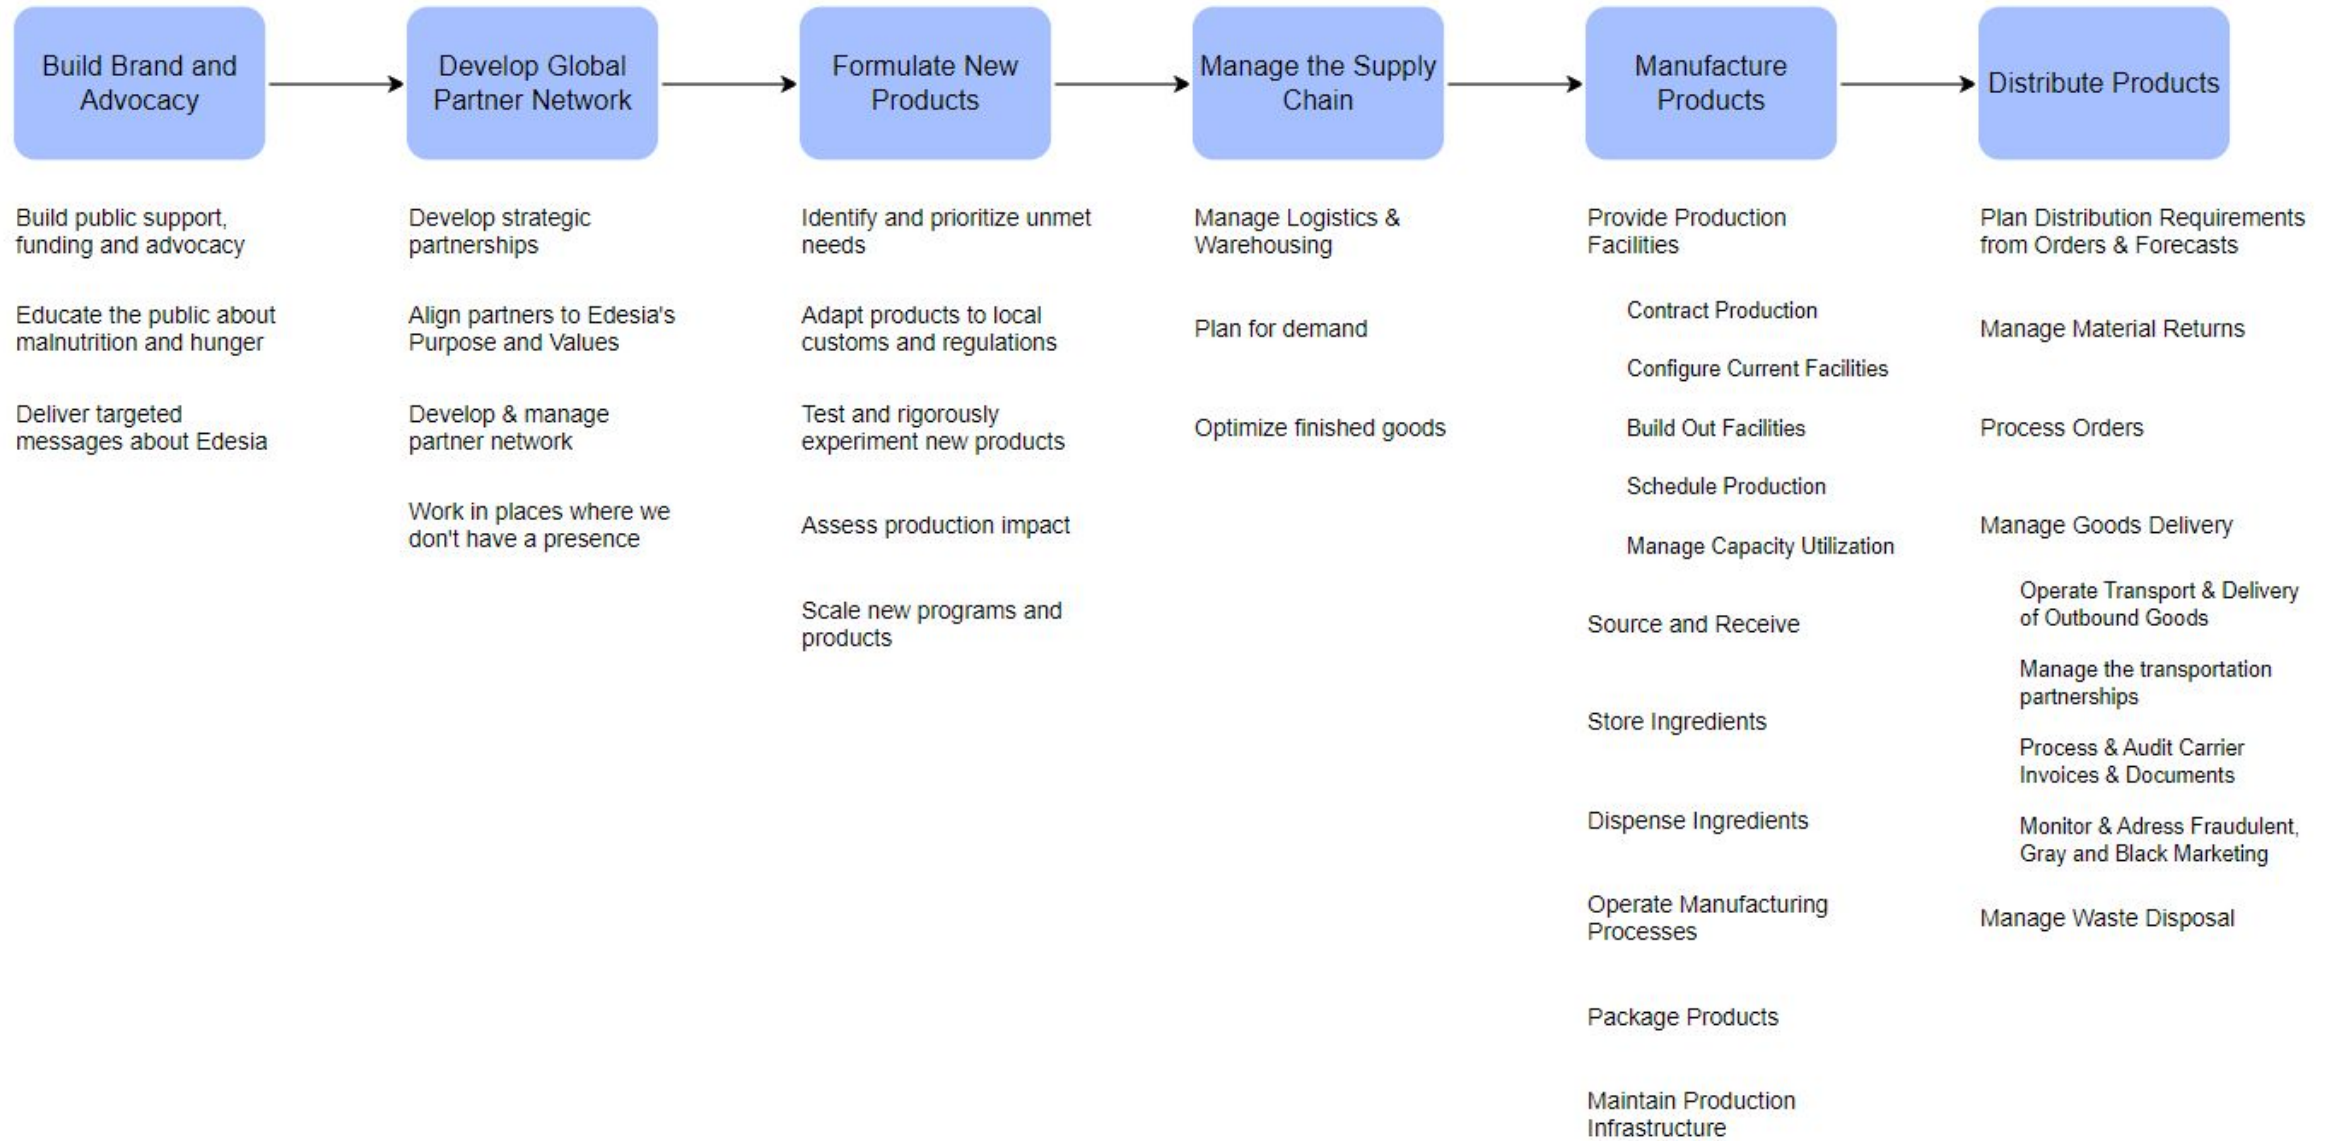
Build Brand and Advocacy

Build public support, funding and advocacy

Educate the public about malnutrition and hunger

Deliver targeted messages about Edesia

Develop Global Partner Network

Develop strategic partnerships

Align partners to Edesia's Purpose and Values

Develop & manage partner network

Work in places where we don't have a presence

Formulate New Products

Identify and prioritize unmet needs

Adapt products to local customs and regulations

Test and rigorously experiment new products

Assess production impact

Scale new programs and products

Manage the Supply Chain

Manage Logistics & Warehousing

Plan for demand

Optimize finished goods

Manufacture Products

Provide Production Facilities

Contract Production

Configure Current Facilities

Build Out Facilities

Schedule Production

Manage Capacity Utilization

Source and Receive

Store Ingredients

Dispense Ingredients

Operate Manufacturing Processes

Package Products

Maintain Production Infrastructure

Distribute Products

Plan Distribution Requirements from Orders & Forecasts

Manage Material Returns

Process Orders

Manage Goods Delivery

Operate Transport & Delivery of Outbound Goods

Manage the transportation partnerships

Process & Audit Carrier Invoices & Documents

Monitor & Adress Fraudulent, Gray and Black Marketing

Manage Waste Disposal